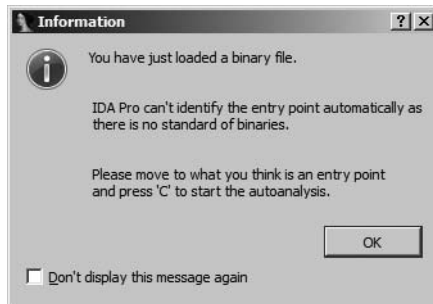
Information ? X

You have just loaded a binary file.

IDA Pro can't identify the entry point automatically as there is no standard of binaries.

Please move to what you think is an entry point and press 'C' to start the autoanalysis.

OK

Don't display this message again